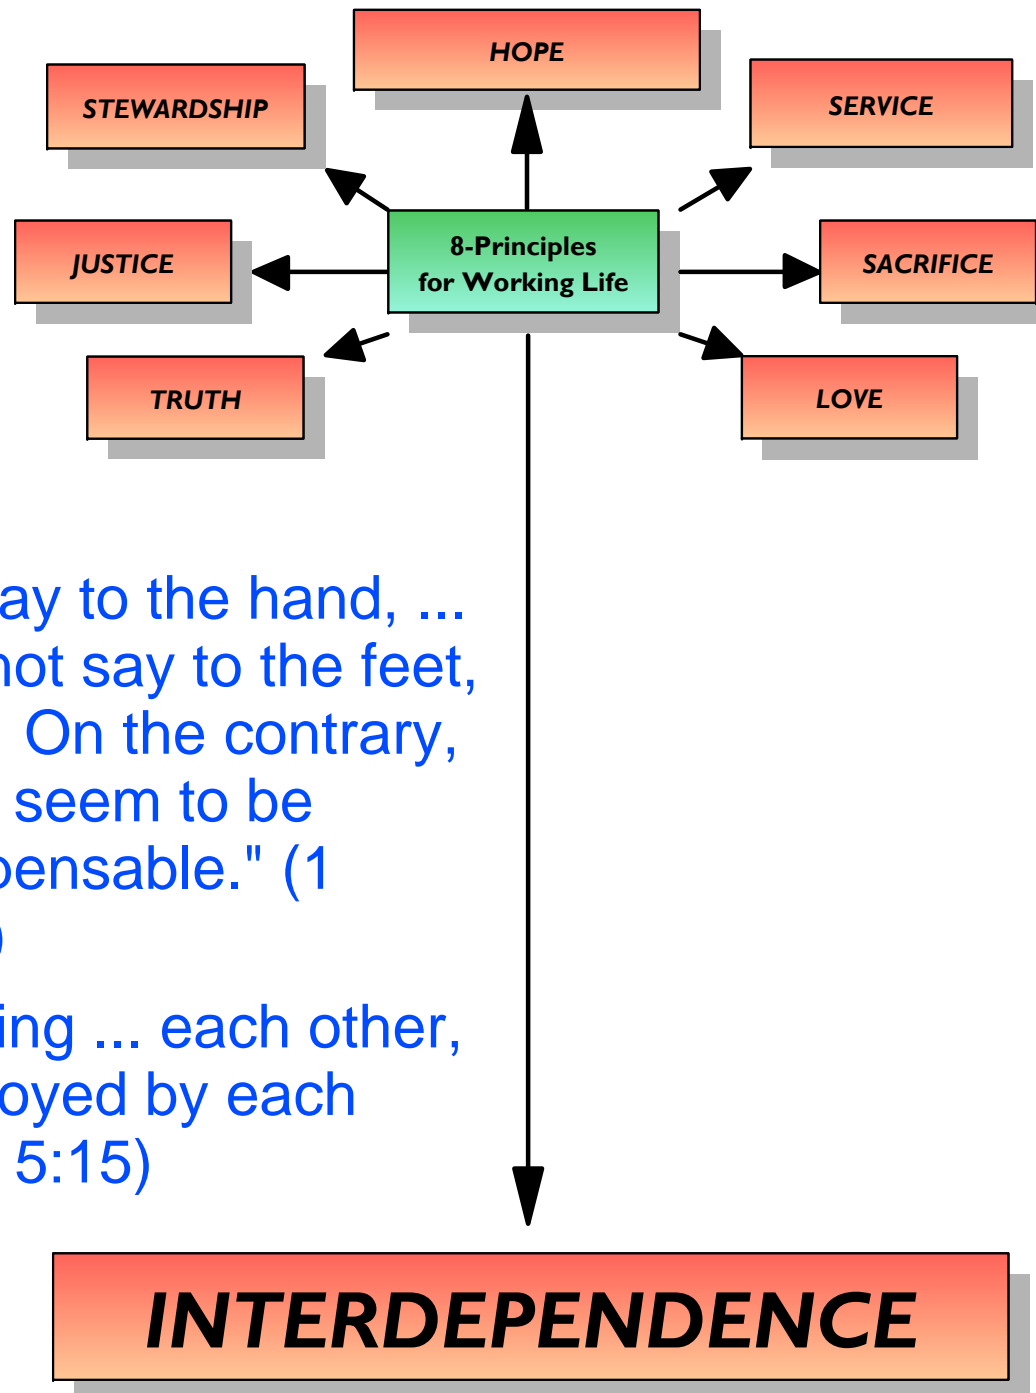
HOPE

STEWARDSHIP

SERVICE

JUSTICE

8-Principles for Working Life

SACRIFICE

TRUTH

LOVE

ay to the hand, ... not say to the feet, On the contrary, seem to be pensable." (1 )

ing ... each other, oyed by each 5:15)

INTERDEPENDENCE